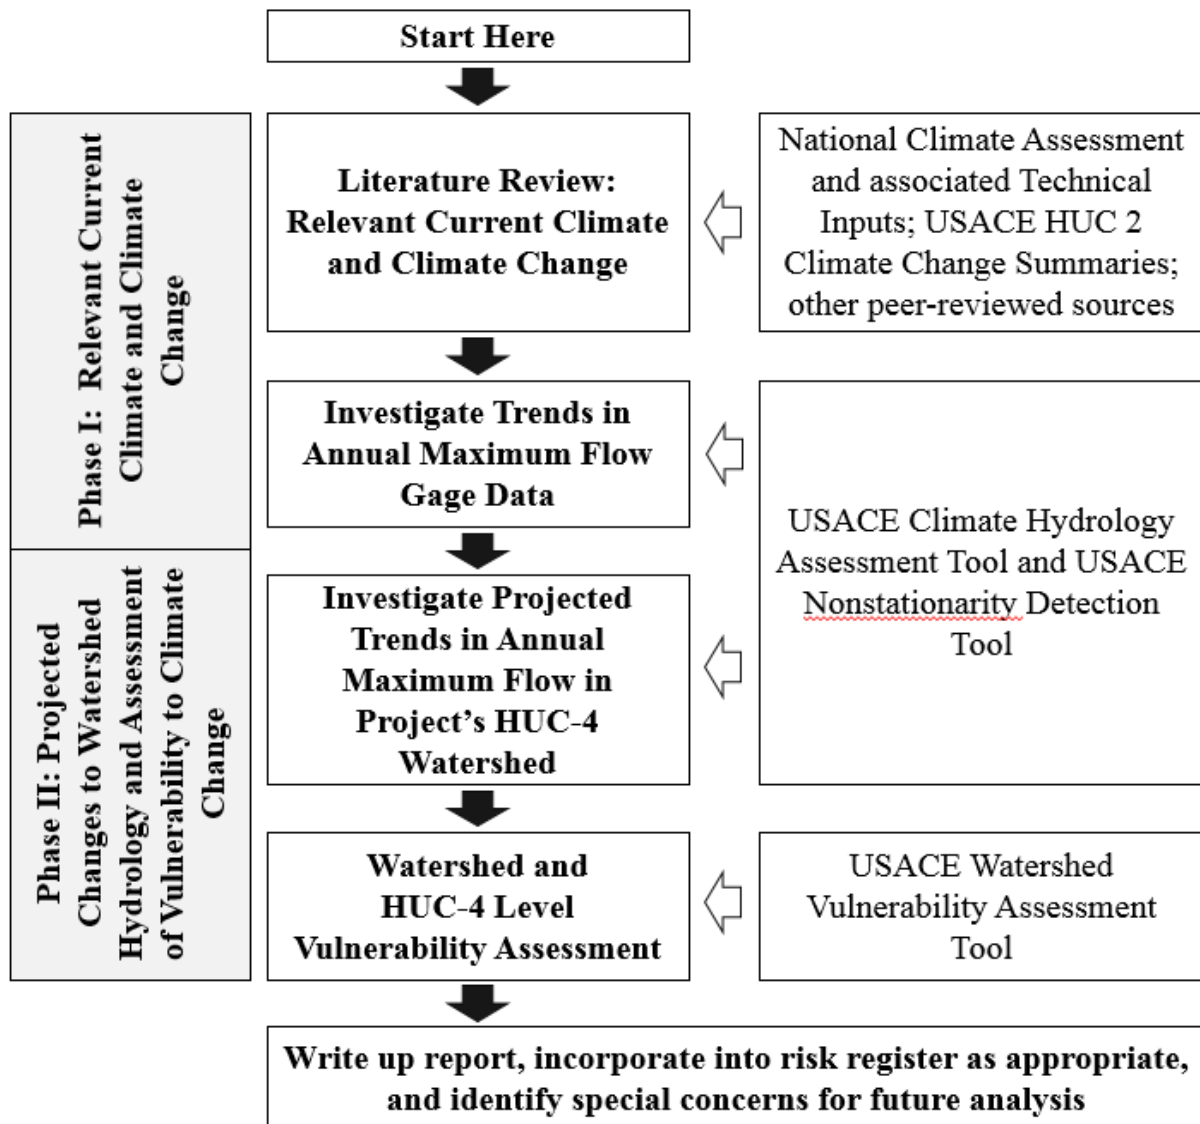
Start Here

Phase I: Relevant Current Climate and Climate Change

Literature Review: Relevant Current Climate and Climate Change

National Climate Assessment and associated Technical Inputs; USACE HUC 2 Climate Change Summaries; other peer-reviewed sources

Investigate Trends in Annual Maximum Flow Gage Data

USACE Climate Hydrology Assessment Tool and USACE Nonstationarity Detection Tool

Phase II: Projected Changes to Watershed Hydrology and Assessment of Vulnerability to Climate Change

Investigate Projected Trends in Annual Maximum Flow in Project's HUC-4 Watershed

Watershed and HUC-4 Level Vulnerability Assessment

USACE Watershed Vulnerability Assessment Tool

Write up report, incorporate into risk register as appropriate, and identify special concerns for future analysis